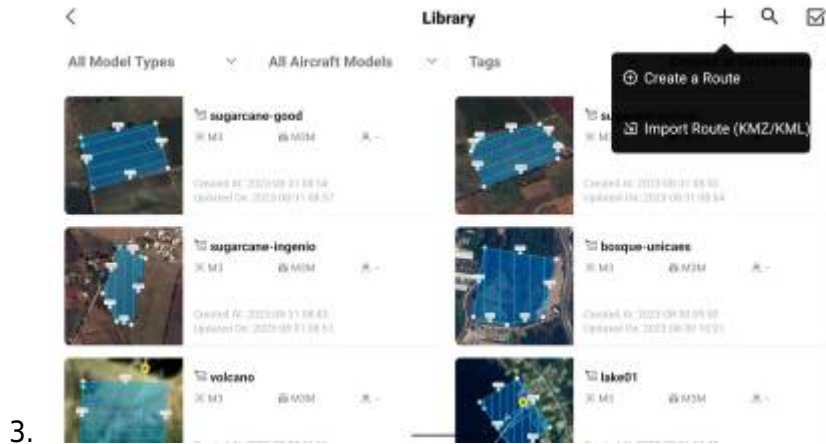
Library

All Model Types

All Aircraft Models

Tags

Create a Route

Import Route (KMZ/KML)

sugarcane-good
M3 M3M A -
Created At: 2023-08-31 08:54
Updated On: 2023-08-31 08:57

su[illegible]
M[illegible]
Created At: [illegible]
Updated On: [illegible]

sugarcane-ingenio
M3 M3M A -
Created At: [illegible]
Updated On: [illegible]

bosque-unicaes
M3 M3M A -
Created At: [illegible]
Updated On: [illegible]

volcano
M3 M3M A -

lake01
M3 M3M A -

3.